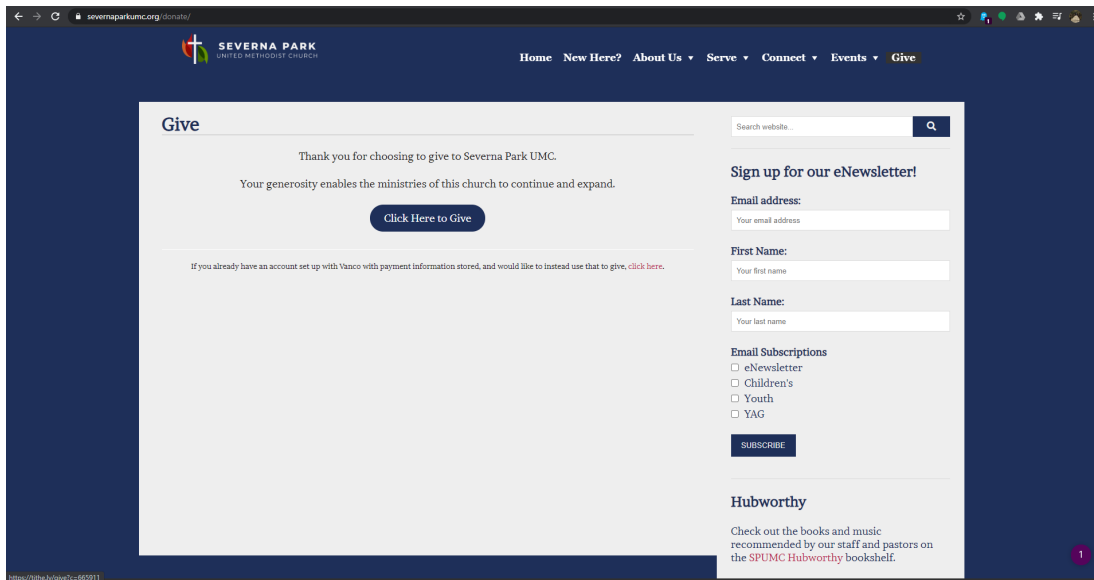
severnaparkumc.org/donate/

SEVERNA PARK
UNITED METHODIST CHURCH

Home New Here? About Us ▾ Serve ▾ Connect ▾ Events ▾ Give

Give

Thank you for choosing to give to Severna Park UMC.

Your generosity enables the ministries of this church to continue and expand.

Click Here to Give

If you already have an account set up with Vanco with payment information stored, and would like to instead use that to give, click here.

Search website...

Sign up for our eNewsletter!

Email address:
Your email address

First Name:
Your first name

Last Name:
Your last name

Email Subscriptions
eNewsletter
Children's
Youth
YAG

SUBSCRIBE

Hubworthy

Check out the books and music recommended by our staff and pastors on the SPUMC Hubworthy bookshelf.

https://tithe.ly/give?c=665911

1